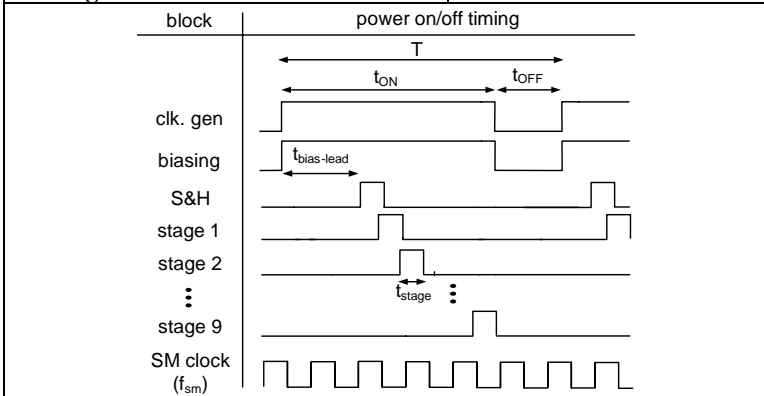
| block | power on/off timing |
|---|---|
| | T |
| | $t_{ON}$ $t_{OFF}$ |
| clk. gen | |
| biasing | $t_{bias\text{-}lead}$ |
| S&H | |
| stage 1 | |
| stage 2 | |
| ⋮ | $t_{stage}$ ⋮ |
| stage 9 | |
| SM clock ($f_{sm}$) | |